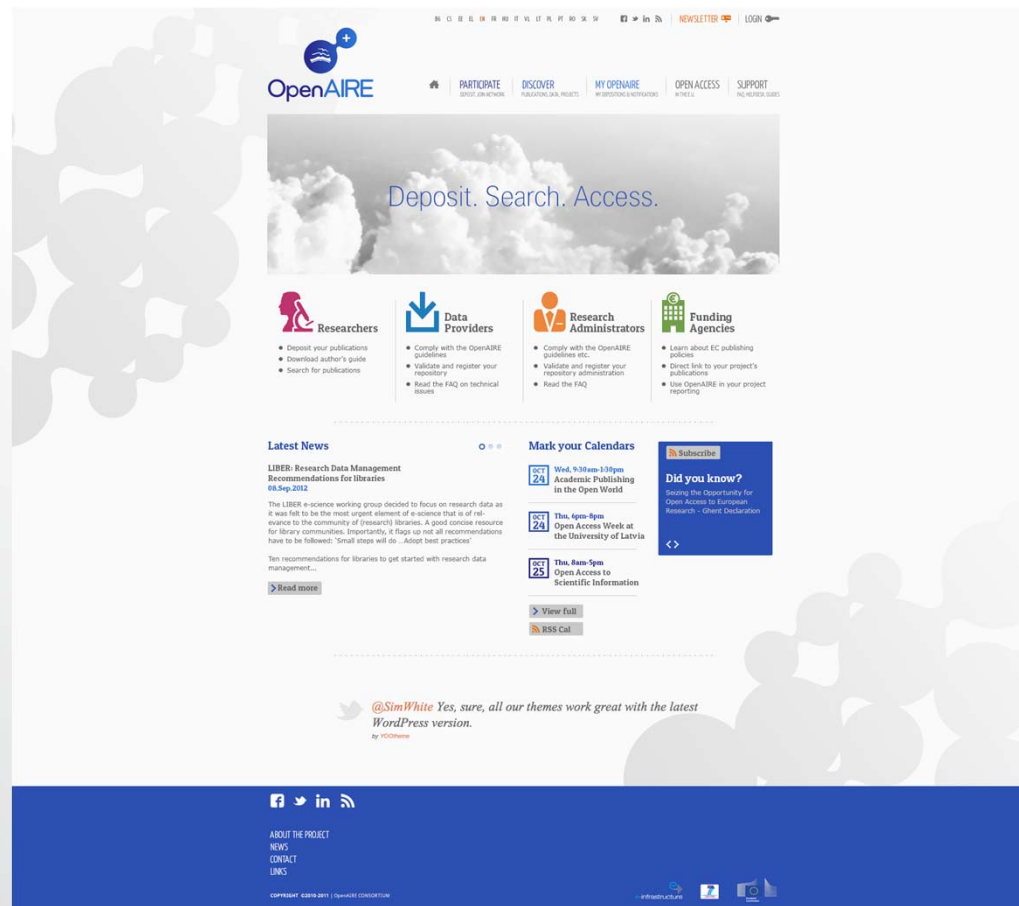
BG CS DE EL EN FR HU IT LV LT PL PT RO SK SV NEWSLETTER LOGIN

OpenAIRE

PARTICIPATE
DEPOSIT, JOIN NETWORK

DISCOVER
PUBLICATIONS, DATA, PROJECTS

MY OPENAIRE
MY DEPOSITIONS & NOTIFICATIONS

OPEN ACCESS
IN THE E.U.

SUPPORT
FAQ, HELPDESK, GUIDES

Deposit. Search. Access.

Researchers
- Deposit your publications
- Download author's guide
- Search for publications

Data Providers
- Comply with the OpenAIRE guidelines
- Validate and register your repository
- Read the FAQ on technical issues

Research Administrators
- Comply with the OpenAIRE guidelines etc.
- Validate and register your repository administration
- Read the FAQ

Funding Agencies
- Learn about EC publishing policies
- Direct link to your project's publications
- Use OpenAIRE in your project reporting

Latest News

LIBER: Research Data Management Recommendations for libraries
08.Sep.2012

The LIBER e-science working group decided to focus on research data as it was felt to be the most urgent element of e-science that is of relevance to the community of (research) libraries. A good concise resource for library communities. Importantly, it flags up not all recommendations have to be followed: 'Small steps will do ...Adopt best practices'

Ten recommendations for libraries to get started with research data management...

Read more

Mark your Calendars

OCT 24 Wed, 9:30am-1:30pm
Academic Publishing in the Open World

OCT 24 Thu, 6pm-8pm
Open Access Week at the University of Latvia

OCT 25 Thu, 8am-5pm
Open Access to Scientific Information

View full
RSS Cal

Subscribe

Did you know?
Seizing the Opportunity for Open Access to European Research - Ghent Declaration

@SimWhite Yes, sure, all our themes work great with the latest WordPress version.
by YOOtheme

ABOUT THE PROJECT
NEWS
CONTACT
LINKS

COPYRIGHT ©2010-2011 | OpenAIRE CONSORTIUM

infrastructure